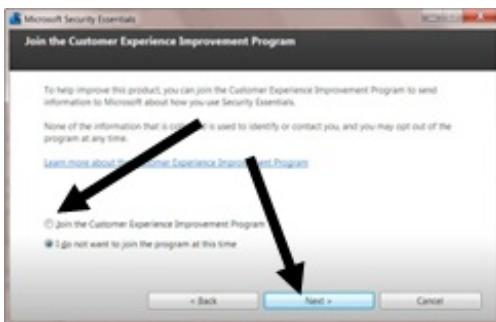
Microsoft Security Essentials

Join the Customer Experience Improvement Program

To help improve this product, you can join the Customer Experience Improvement Program to send information to Microsoft about how you use Security Essentials.

None of the information that is co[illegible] is used to identify or contact you, and you may opt out of the program at any time.

Learn more about th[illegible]stomer Experience Improv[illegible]ent Program

Join the Customer Experience Improvement Program

I do not want to join the program at this time

< Back

Next >

Cancel